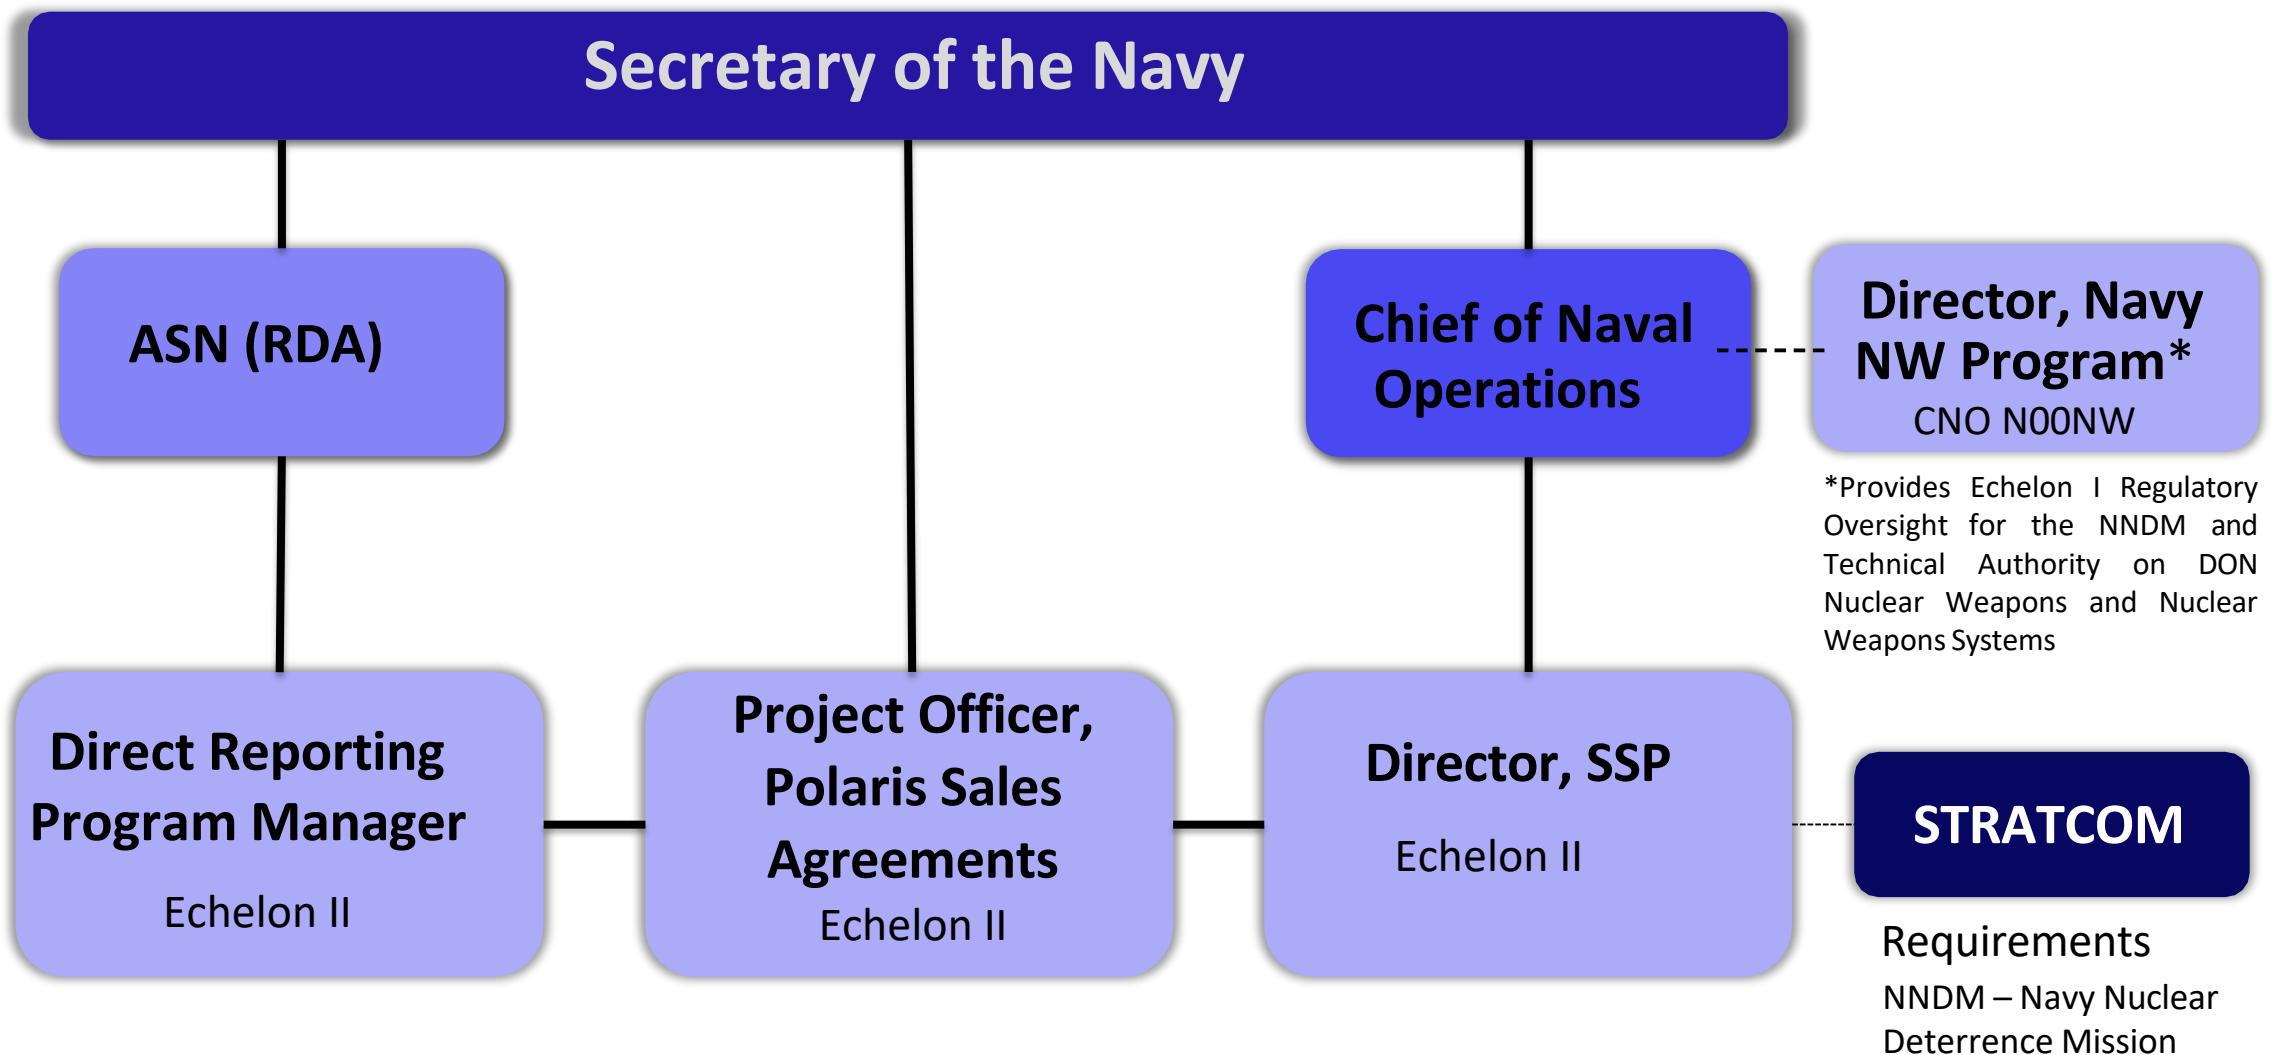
Secretary of the Navy

ASN (RDA)

Chief of Naval Operations

Director, Navy NW Program*
CNO N00NW

*Provides Echelon I Regulatory Oversight for the NNDM and Technical Authority on DON Nuclear Weapons and Nuclear Weapons Systems

Direct Reporting Program Manager
Echelon II

Project Officer, Polaris Sales Agreements
Echelon II

Director, SSP
Echelon II

STRATCOM

Requirements

NNDM – Navy Nuclear Deterrence Mission